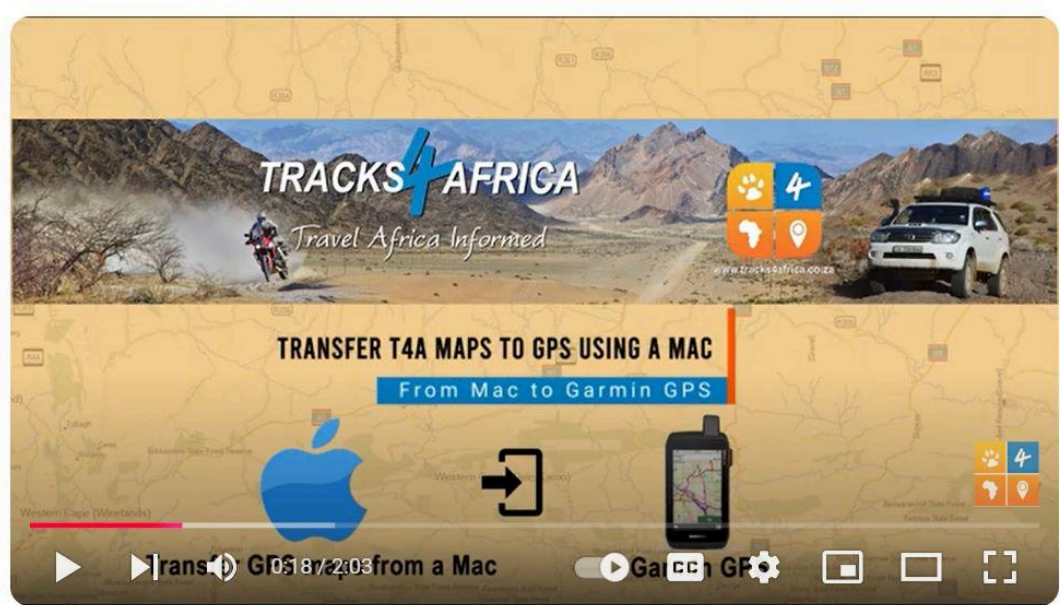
TRACKS4AFRICA

Travel Africa Informed

4

www.tracks4africa.co.za

TRANSFER T4A MAPS TO GPS USING A MAC

From Mac to Garmin GPS

Western Cape (Winelands)

Transfer GPS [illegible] from a Mac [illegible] Garmin GPS

0:18 / 2:03

CC